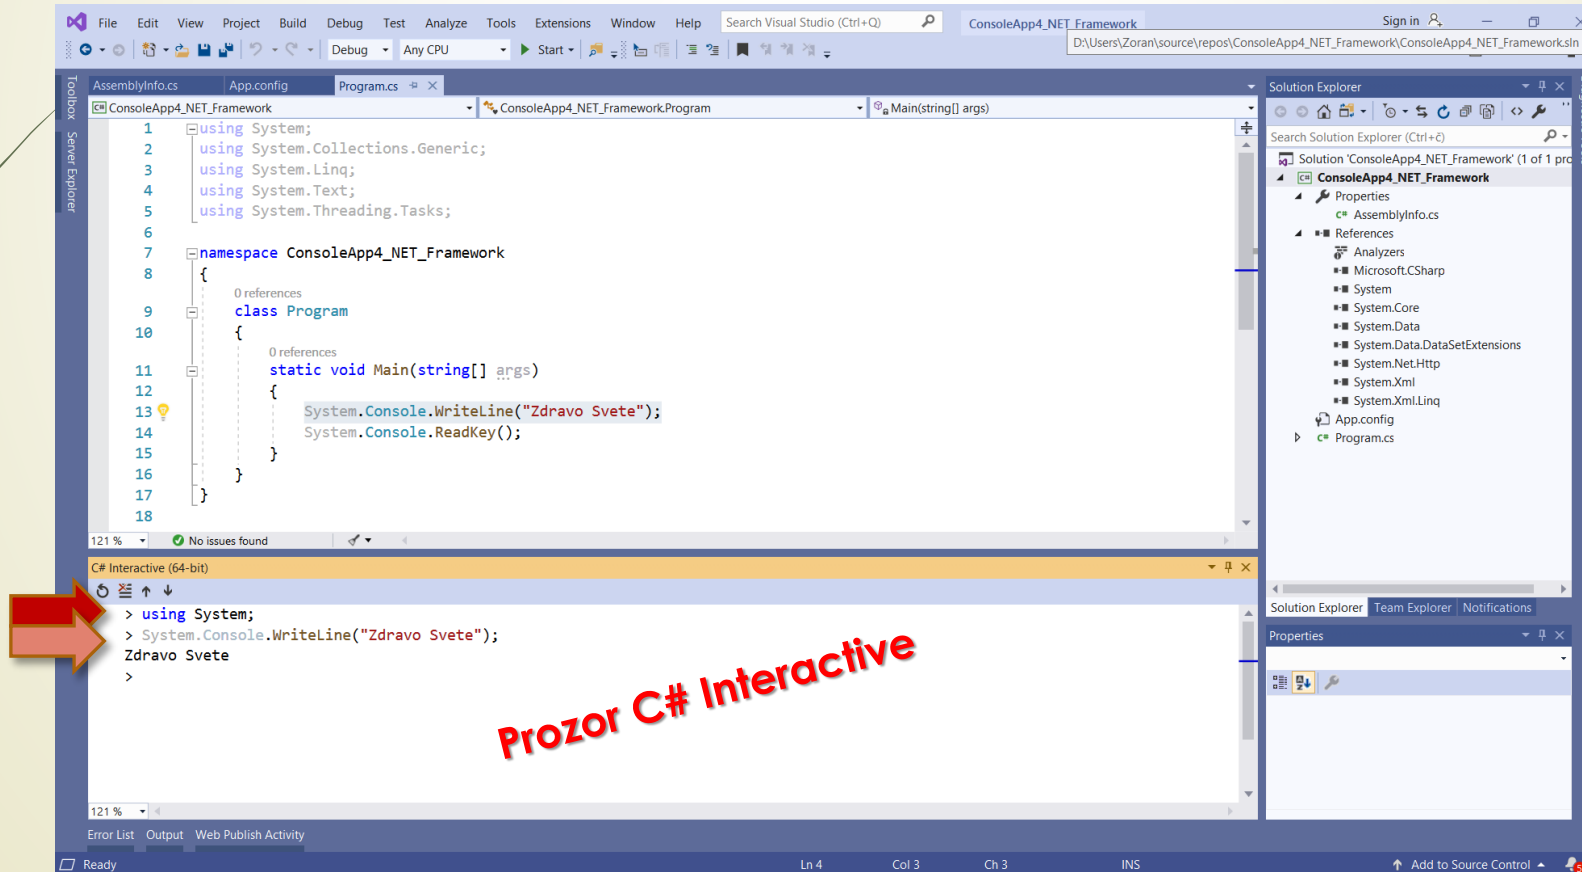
File Edit View Project Build Debug Test Analyze Tools Extensions Window Help Search Visual Studio (Ctrl+Q) ConsoleApp4_NET_Framework Sign in

Debug Any CPU Start

D:\Users\Zoran\source\repos\ConsoleApp4_NET_Framework\ConsoleApp4_NET_Framework.sln

Toolbox Server Explorer

AssemblyInfo.cs App.config Program.cs

ConsoleApp4_NET_Framework ConsoleApp4_NET_Framework.Program Main(string[] args)

```
1  using System;
2  using System.Collections.Generic;
3  using System.Linq;
4  using System.Text;
5  using System.Threading.Tasks;
6
7  namespace ConsoleApp4_NET_Framework
8  {
       0 references
9      class Program
10     {
           0 references
11         static void Main(string[] args)
12         {
13             System.Console.WriteLine("Zdravo Svete");
14             System.Console.ReadKey();
15         }
16     }
17 }
18
```

121 % No issues found

C# Interactive (64-bit)

> using System;
> System.Console.WriteLine("Zdravo Svete");
Zdravo Svete
>

Prozor C# Interactive

121 %

Error List Output Web Publish Activity

Solution Explorer

Search Solution Explorer (Ctrl+é)

Solution 'ConsoleApp4_NET_Framework' (1 of 1 pro
ConsoleApp4_NET_Framework
Properties
AssemblyInfo.cs
References
Analyzers
Microsoft.CSharp
System
System.Core
System.Data
System.Data.DataSetExtensions
System.Net.Http
System.Xml
System.Xml.Linq
App.config
Program.cs

Solution Explorer Team Explorer Notifications

Properties

Ready Ln 4 Col 3 Ch 3 INS Add to Source Control